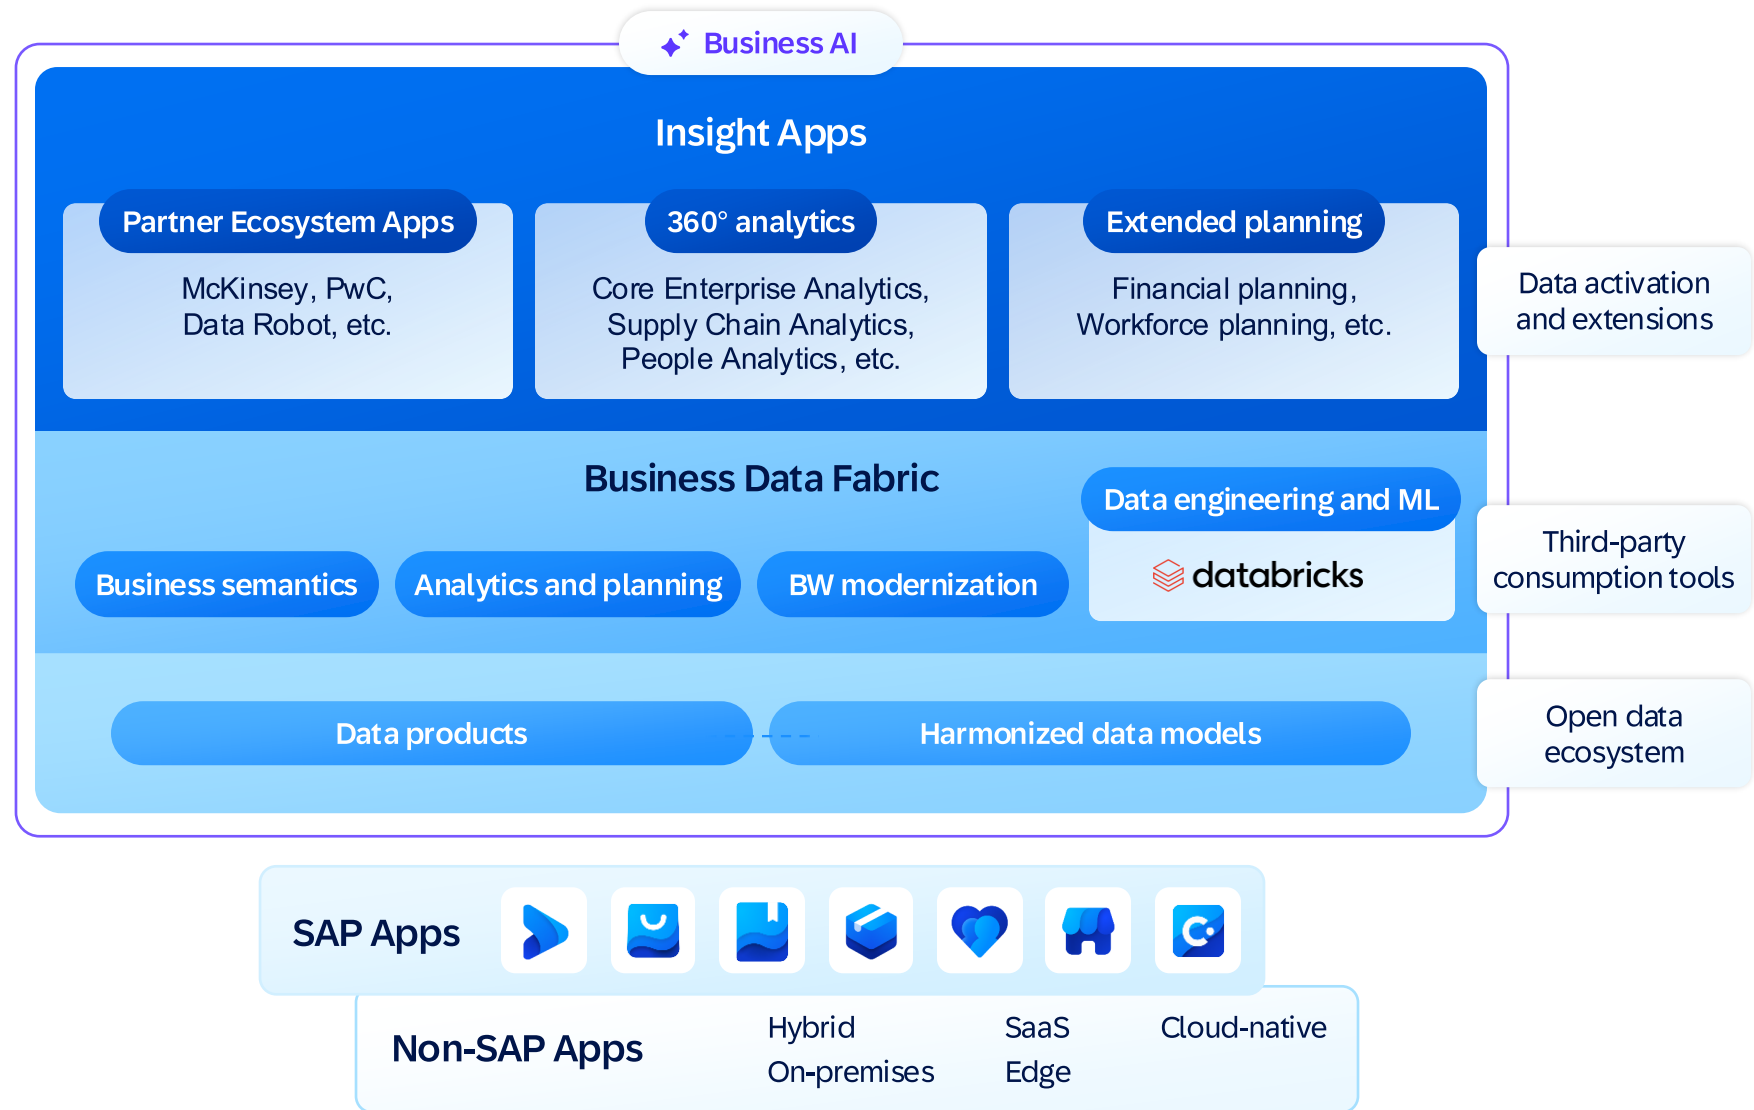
Business AI

Insight Apps

Partner Ecosystem Apps

McKinsey, PwC, Data Robot, etc.

360° analytics

Core Enterprise Analytics, Supply Chain Analytics, People Analytics, etc.

Extended planning

Financial planning, Workforce planning, etc.

Data activation and extensions

Business Data Fabric

Data engineering and ML

databricks

Business semantics

Analytics and planning

BW modernization

Third-party consumption tools

Data products

Harmonized data models

Open data ecosystem

SAP Apps

Non-SAP Apps

Hybrid

On-premises

SaaS

Edge

Cloud-native